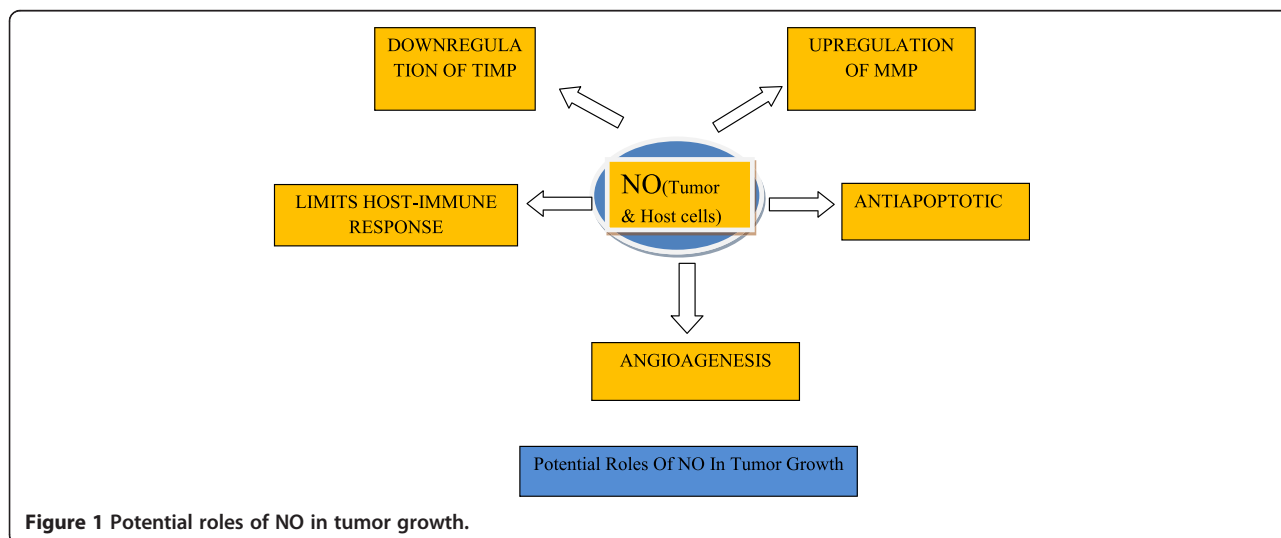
DOWNREGULATION OF TIMP

UPREGULATION OF MMP

NO(Tumor & Host cells)

LIMITS HOST-IMMUNE RESPONSE

ANTIAPOPTOTIC

ANGIOAGENESIS

Potential Roles Of NO In Tumor Growth

Figure 1 Potential roles of NO in tumor growth.